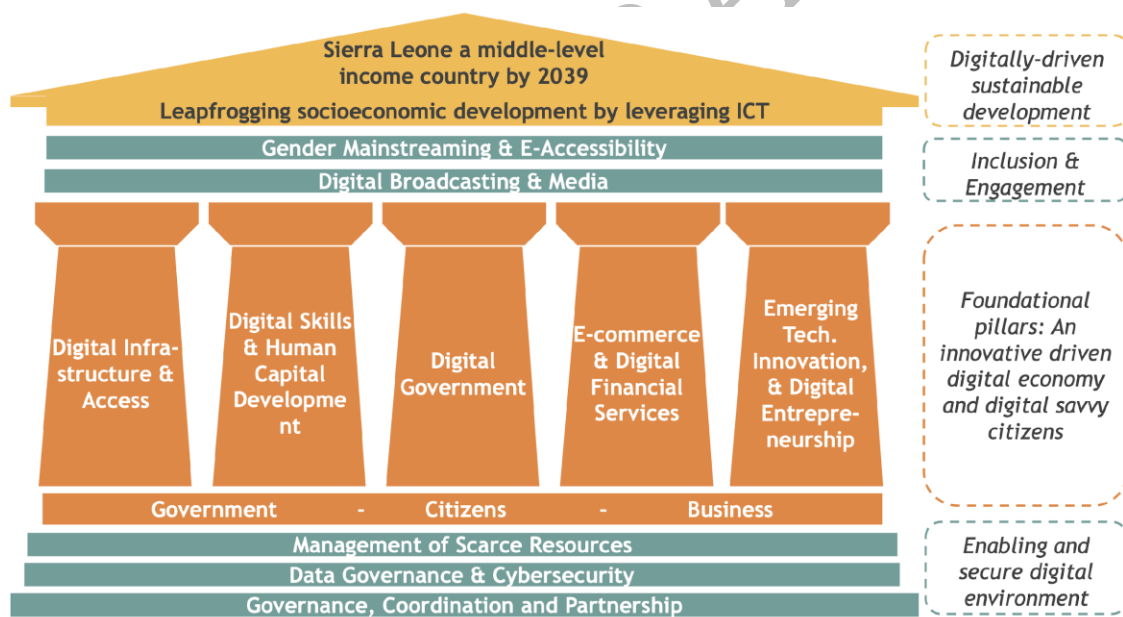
Sierra Leone a middle-level income country by 2039

Leapfrogging socioeconomic development by leveraging ICT

Gender Mainstreaming & E-Accessibility

Digital Broadcasting & Media

Digital Infrastructure & Access

Digital Skills & Human Capital Developme nt

Digital Government

E-commerce & Digital Financial Services

Emerging Tech. Innovation, & Digital Entrepreneurship

Government - Citizens - Business

Management of Scarce Resources

Data Governance & Cybersecurity

Governance, Coordination and Partnership

Digitally-driven sustainable development

Inclusion & Engagement

Foundational pillars: An innovative driven digital economy and digital savvy citizens

Enabling and secure digital environment